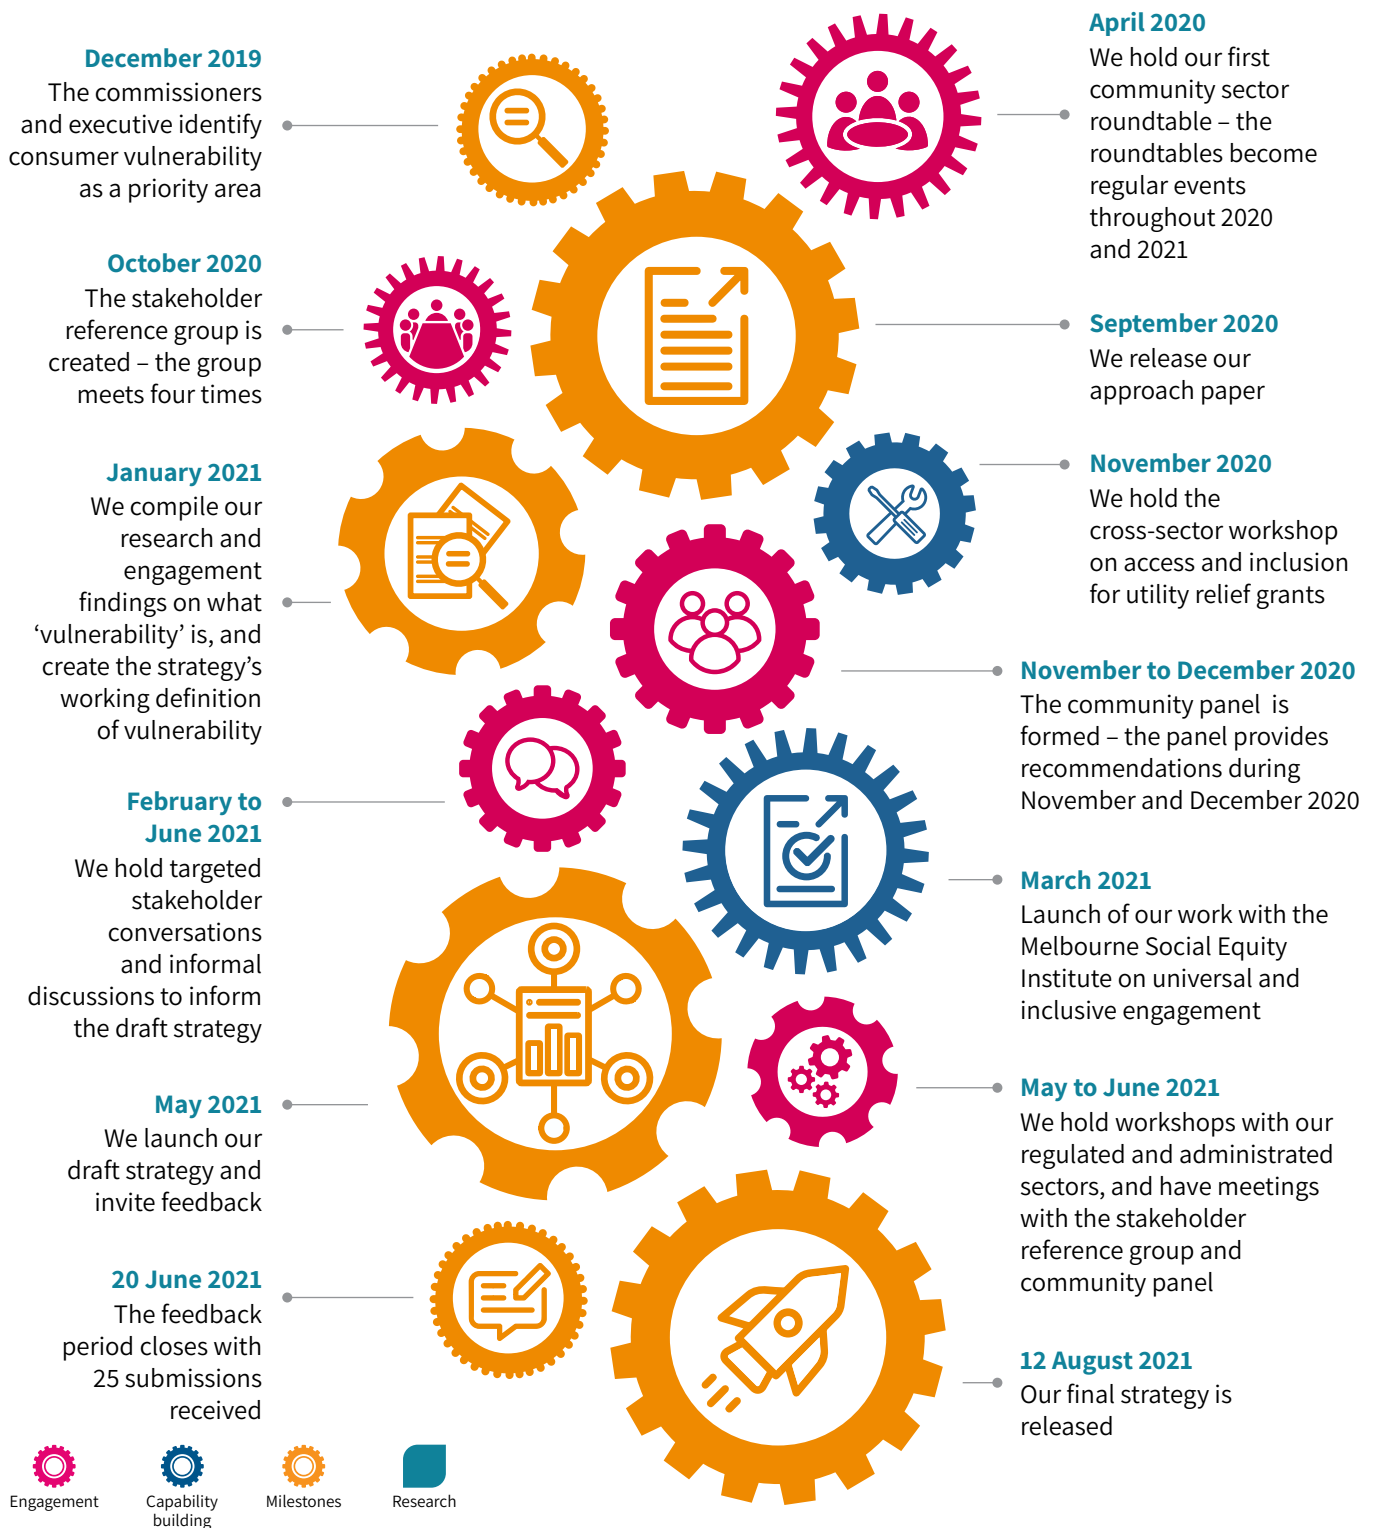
December 2019
The commissioners and executive identify consumer vulnerability as a priority area

October 2020
The stakeholder reference group is created – the group meets four times

January 2021
We compile our research and engagement findings on what 'vulnerability' is, and create the strategy's working definition of vulnerability

February to June 2021
We hold targeted stakeholder conversations and informal discussions to inform the draft strategy

May 2021
We launch our draft strategy and invite feedback

20 June 2021
The feedback period closes with 25 submissions received

April 2020
We hold our first community sector roundtable – the roundtables become regular events throughout 2020 and 2021

September 2020
We release our approach paper

November 2020
We hold the cross-sector workshop on access and inclusion for utility relief grants

November to December 2020
The community panel is formed – the panel provides recommendations during November and December 2020

March 2021
Launch of our work with the Melbourne Social Equity Institute on universal and inclusive engagement

May to June 2021
We hold workshops with our regulated and administrated sectors, and have meetings with the stakeholder reference group and community panel

12 August 2021
Our final strategy is released

Engagement
Capability building
Milestones
Research